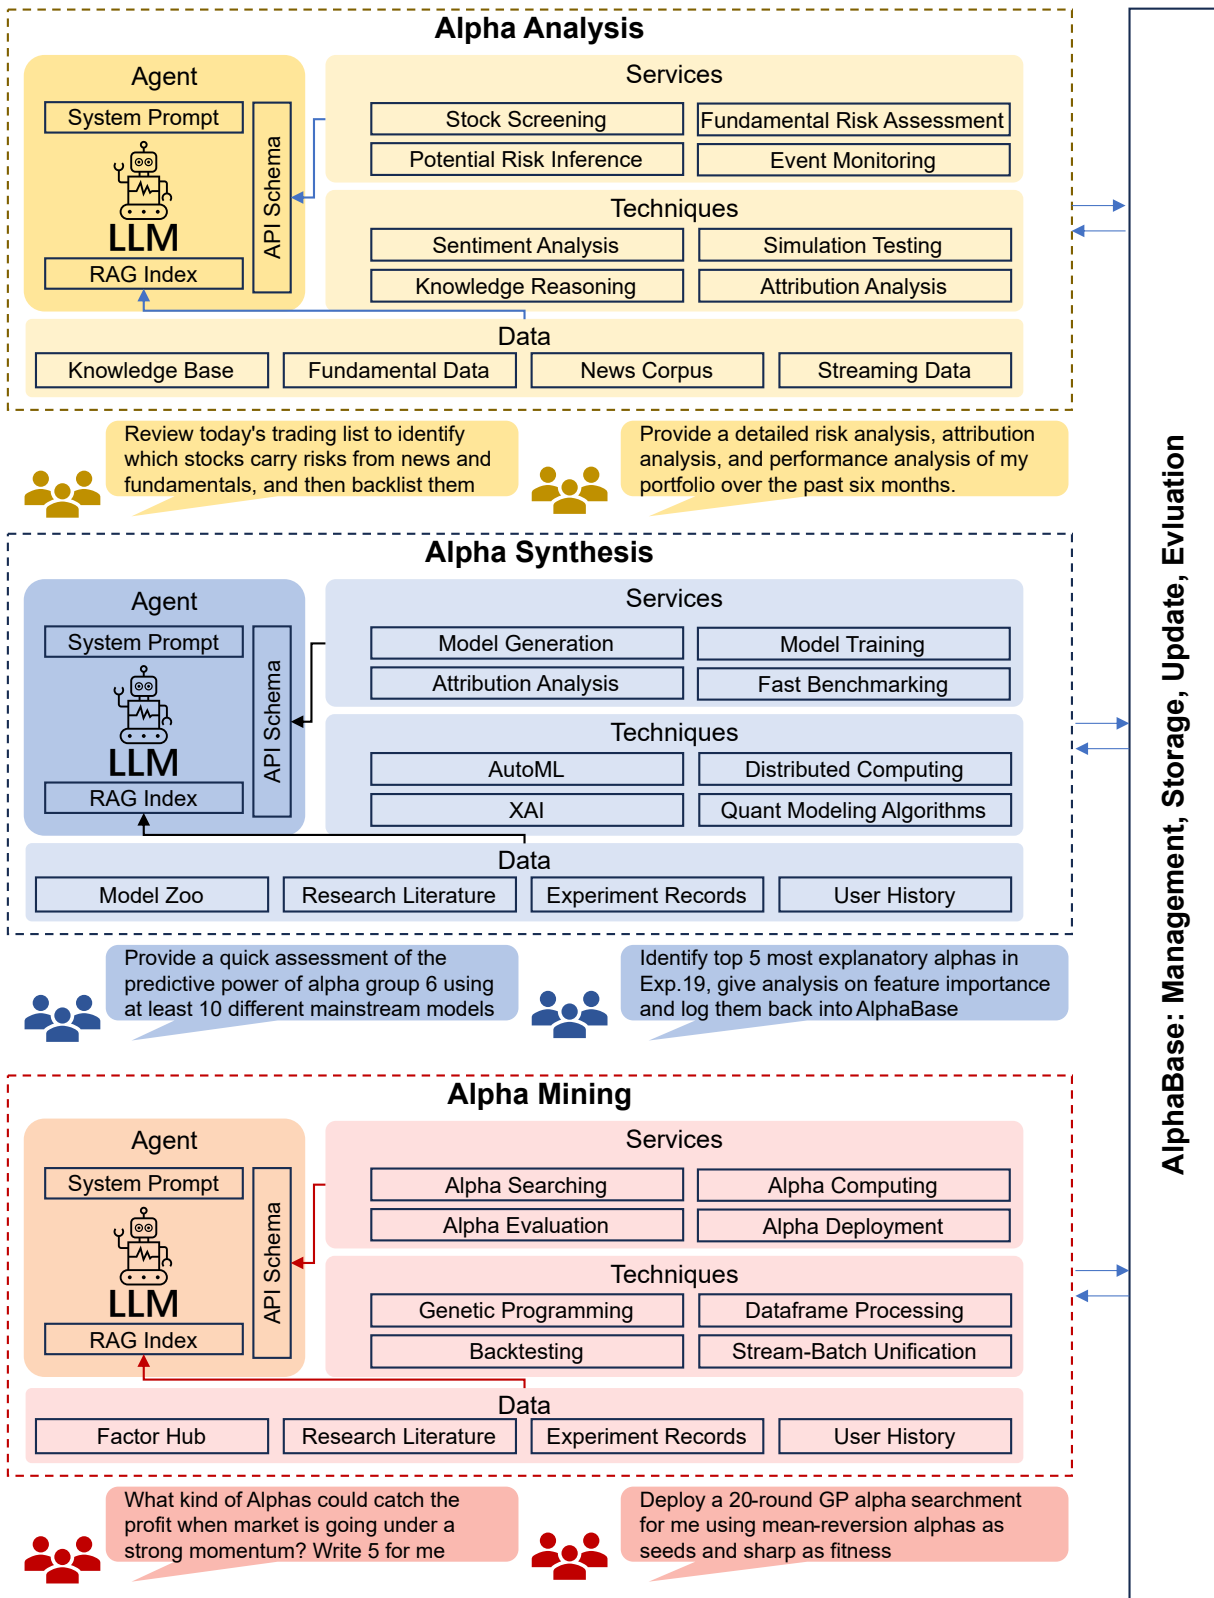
Alpha Analysis

Agent

System Prompt

LLM

RAG Index

API Schema

Services

Stock Screening

Fundamental Risk Assessment

Potential Risk Inference

Event Monitoring

Techniques

Sentiment Analysis

Simulation Testing

Knowledge Reasoning

Attribution Analysis

Data

Knowledge Base

Fundamental Data

News Corpus

Streaming Data

Review today's trading list to identify which stocks carry risks from news and fundamentals, and then backlist them

Provide a detailed risk analysis, attribution analysis, and performance analysis of my portfolio over the past six months.

Alpha Synthesis

Agent

System Prompt

LLM

RAG Index

API Schema

Services

Model Generation

Model Training

Attribution Analysis

Fast Benchmarking

Techniques

AutoML

Distributed Computing

XAI

Quant Modeling Algorithms

Data

Model Zoo

Research Literature

Experiment Records

User History

Provide a quick assessment of the predictive power of alpha group 6 using at least 10 different mainstream models

Identify top 5 most explanatory alphas in Exp.19, give analysis on feature importance and log them back into AlphaBase

Alpha Mining

Agent

System Prompt

LLM

RAG Index

API Schema

Services

Alpha Searching

Alpha Computing

Alpha Evaluation

Alpha Deployment

Techniques

Genetic Programming

Dataframe Processing

Backtesting

Stream-Batch Unification

Data

Factor Hub

Research Literature

Experiment Records

User History

What kind of Alphas could catch the profit when market is going under a strong momentum? Write 5 for me

Deploy a 20-round GP alpha searchment for me using mean-reversion alphas as seeds and sharp as fitness

AlphaBase: Management, Storage, Update, Evluation